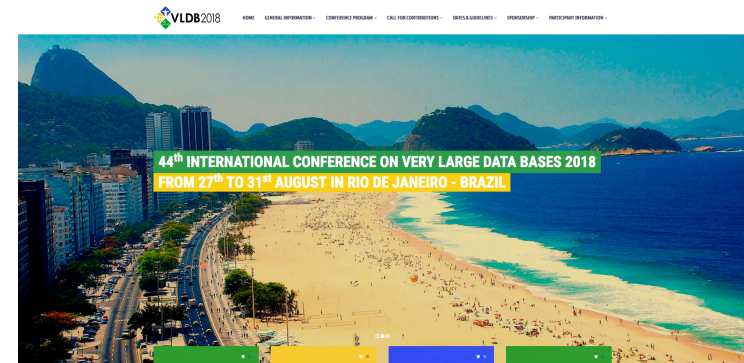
VLDB2018

HOME GENERAL INFORMATION CONFERENCE PROGRAM CALL FOR CONTRIBUTIONS DATES & GUIDELINES SPONSORSHIP PARTICIPANT INFORMATION

44$^{th}$ INTERNATIONAL CONFERENCE ON VERY LARGE DATA BASES 2018

FROM 27$^{th}$ TO 31$^{st}$ AUGUST IN RIO DE JANEIRO - BRAZIL